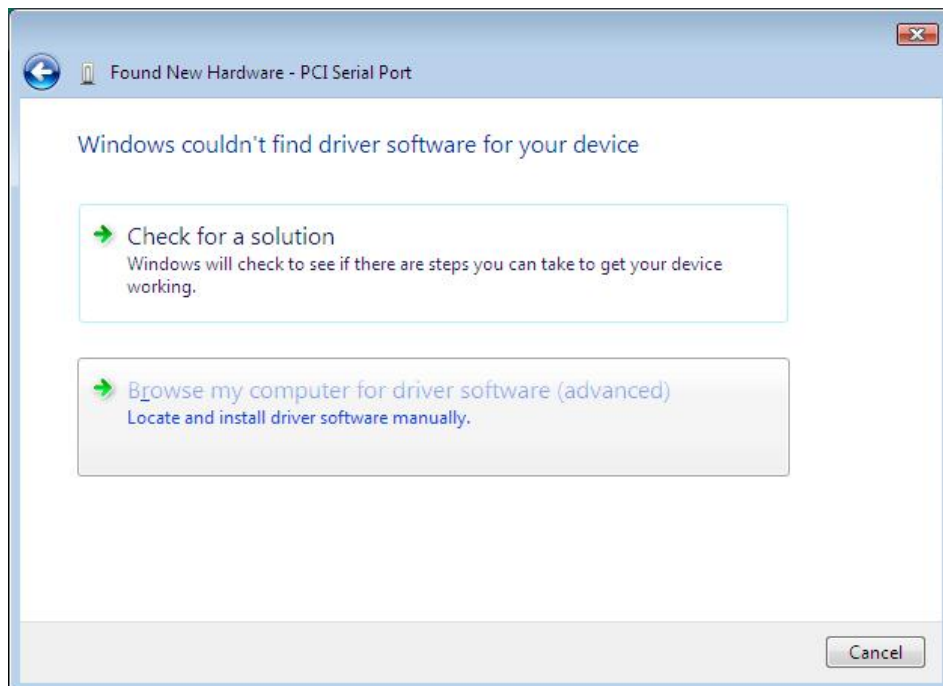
Found New Hardware - PCI Serial Port

Windows couldn't find driver software for your device

Check for a solution
Windows will check to see if there are steps you can take to get your device working.

Browse my computer for driver software (advanced)
Locate and install driver software manually.

Cancel